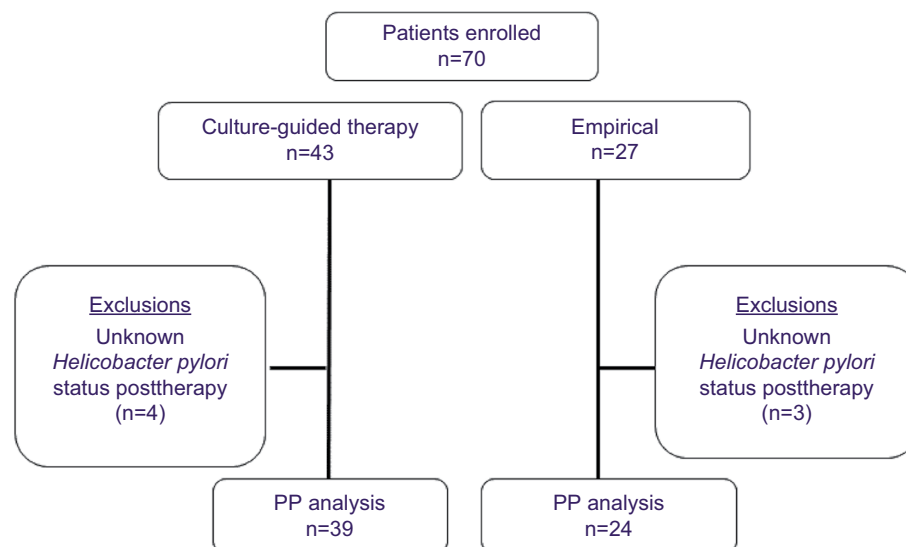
Patients enrolled
n=70

Culture-guided therapy
n=43

Empirical
n=27

Exclusions
Unknown
*Helicobacter pylori*
status posttherapy
(n=4)

Exclusions
Unknown
*Helicobacter pylori*
status posttherapy
(n=3)

PP analysis
n=39

PP analysis
n=24